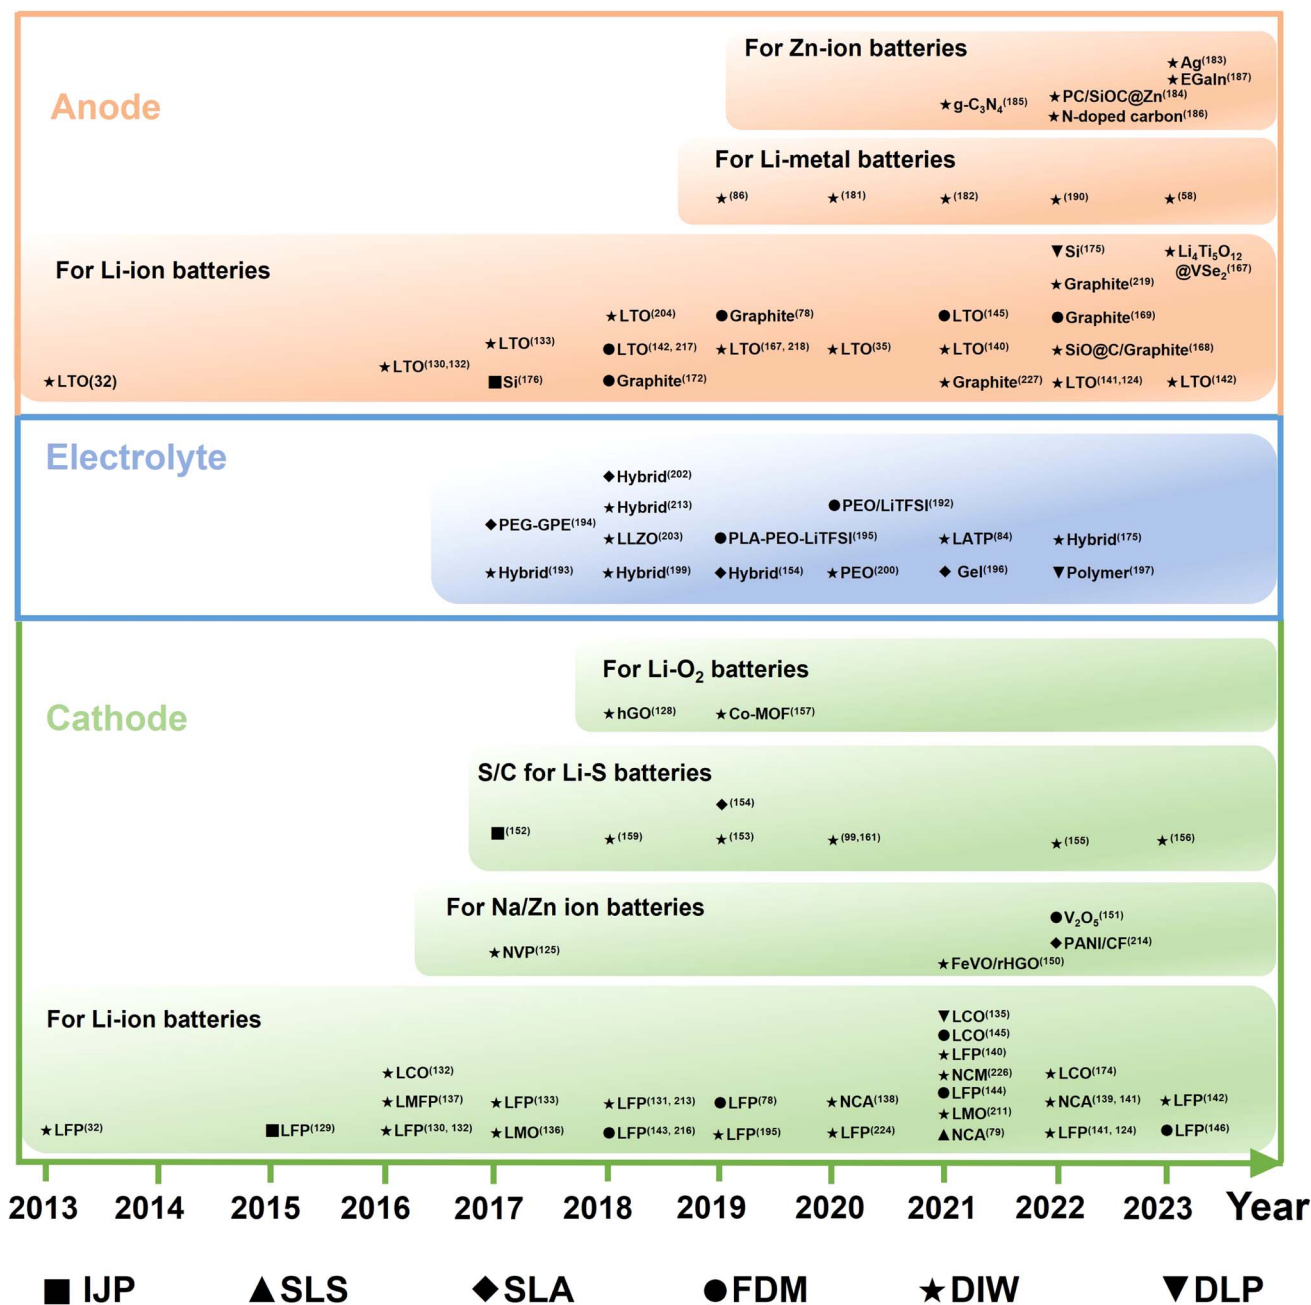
Anode

For Zn-ion batteries

★g-C$_3$N$_4$$^{(185)}$ ★PC/SiOC@Zn$^{(184)}$ ★N-doped carbon$^{(186)}$ ★Ag$^{(183)}$ ★EGaIn$^{(187)}$

For Li-metal batteries

★$^{(86)}$ ★$^{(181)}$ ★$^{(182)}$ ★$^{(190)}$ ★$^{(58)}$

For Li-ion batteries

★LTO(32) ★LTO$^{(130,132)}$ ★LTO$^{(133)}$ ■Si$^{(176)}$ ★LTO$^{(204)}$ ●LTO$^{(142, 217)}$ ●Graphite$^{(172)}$ ●Graphite$^{(78)}$ ★LTO$^{(167, 218)}$ ★LTO$^{(35)}$ ●LTO$^{(145)}$ ★LTO$^{(140)}$ ★Graphite$^{(227)}$ ▼Si$^{(175)}$ ★Graphite$^{(219)}$ ●Graphite$^{(169)}$ ★SiO@C/Graphite$^{(168)}$ ★LTO$^{(141,124)}$ ★Li$_4$Ti$_5$O$_{12}$ @VSe$_2$$^{(167)}$ ★LTO$^{(142)}$

Electrolyte

◆PEG-GPE$^{(194)}$ ★Hybrid$^{(193)}$ ◆Hybrid$^{(202)}$ ★Hybrid$^{(213)}$ ★LLZO$^{(203)}$ ★Hybrid$^{(199)}$ ●PLA-PEO-LiTFSI$^{(195)}$ ◆Hybrid$^{(154)}$ ●PEO/LiTFSI$^{(192)}$ ★PEO$^{(200)}$ ★LATP$^{(84)}$ ◆ Gel$^{(196)}$ ★Hybrid$^{(175)}$ ▼Polymer$^{(197)}$

Cathode

For Li-O$_2$ batteries

★hGO$^{(128)}$ ★Co-MOF$^{(157)}$

S/C for Li-S batteries

■$^{(152)}$ ★$^{(159)}$ ◆$^{(154)}$ ★$^{(153)}$ ★$^{(99,161)}$ ★$^{(155)}$ ★$^{(156)}$

For Na/Zn ion batteries

★NVP$^{(125)}$ ★FeVO/rHGO$^{(150)}$ ●V$_2$O$_5$$^{(151)}$ ◆PANI/CF$^{(214)}$

For Li-ion batteries

★LFP$^{(32)}$ ■LFP$^{(129)}$ ★LCO$^{(132)}$ ★LMFP$^{(137)}$ ★LFP$^{(130, 132)}$ ★LFP$^{(133)}$ ★LMO$^{(136)}$ ★LFP$^{(131, 213)}$ ●LFP$^{(143, 216)}$ ●LFP$^{(78)}$ ★LFP$^{(195)}$ ★NCA$^{(138)}$ ★LFP$^{(224)}$ ▼LCO$^{(135)}$ ●LCO$^{(145)}$ ★LFP$^{(140)}$ ★NCM$^{(226)}$ ●LFP$^{(144)}$ ★LMO$^{(211)}$ ▲NCA$^{(79)}$ ★LCO$^{(174)}$ ★NCA$^{(139, 141)}$ ★LFP$^{(141, 124)}$ ★LFP$^{(142)}$ ●LFP$^{(146)}$

2013 2014 2015 2016 2017 2018 2019 2020 2021 2022 2023 Year

■ IJP ▲SLS ◆SLA ●FDM ★DIW ▼DLP